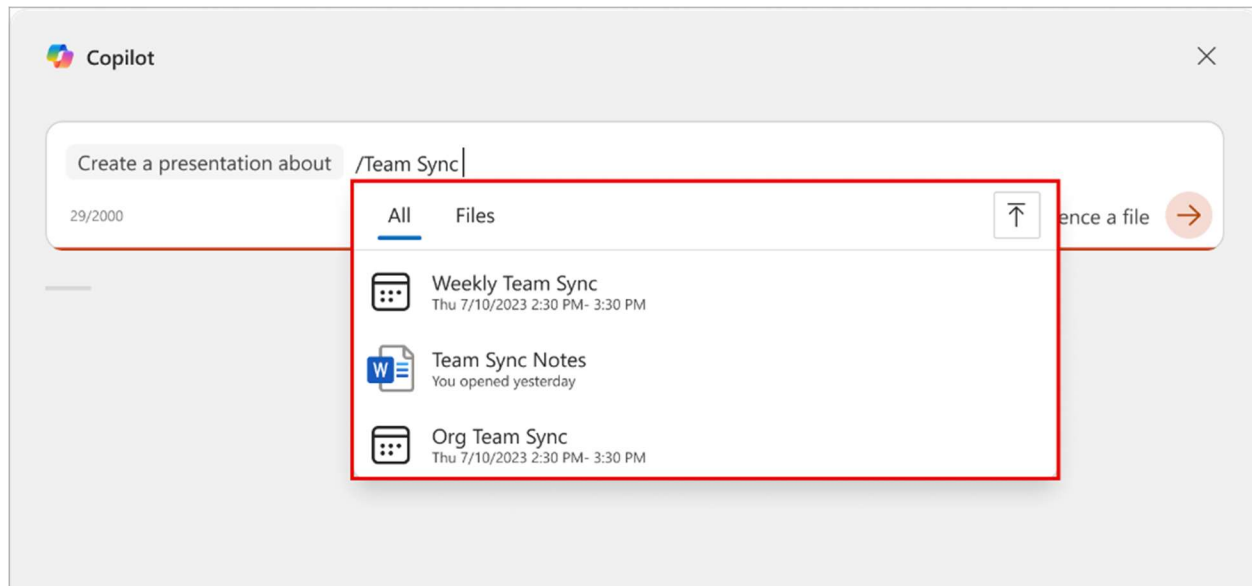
Copilot

Create a presentation about /Team Sync

29/2000

All Files

ence a file

Weekly Team Sync
Thu 7/10/2023 2:30 PM- 3:30 PM

Team Sync Notes
You opened yesterday

Org Team Sync
Thu 7/10/2023 2:30 PM- 3:30 PM